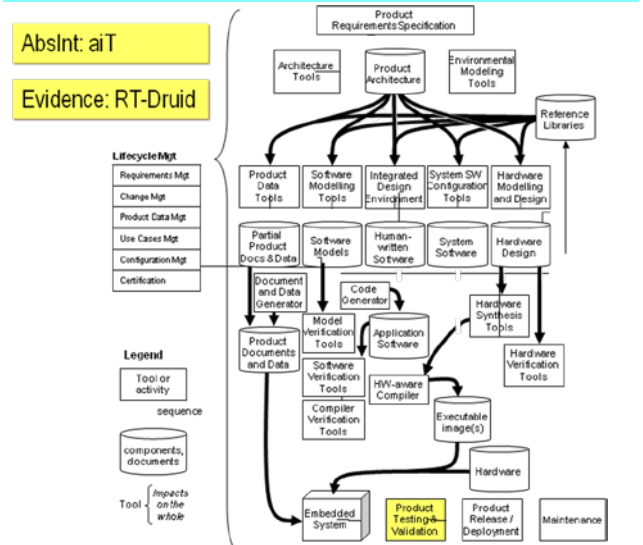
AbsInt: aiT

Evidence: RT-Druid

Product Requirements Specification

Architecture Tools

Product Architecture

Environmental Modeling Tools

Reference Libraries

Lifecycle Mgt

Requirements Mgt

Change Mgt

Product Data Mgt

Use Cases Mgt

Configuration Mgt

Certification

Product Data Tools

Software Modelling Tools

Integrated Design Environment

System SW Configuration Tools

Hardware Modelling and Design

Partial Product Docs & Data

Software Models

Human-written Software

System Software

Hardware Design

Document and Data Generator

Code Generator

Hardware Synthesis Tools

Model Verification Tools

Application Software

Product Documents and Data

Software Verification Tools

HW-aware Compiler

Hardware Verification Tools

Compiler Verification Tools

Executable image(s)

Legend

Tool or activity

sequence

components, documents

Tool

Impacts on the whole

Hardware

Embedded System

Product Testing & Validation

Product Release / Deployment

Maintenance